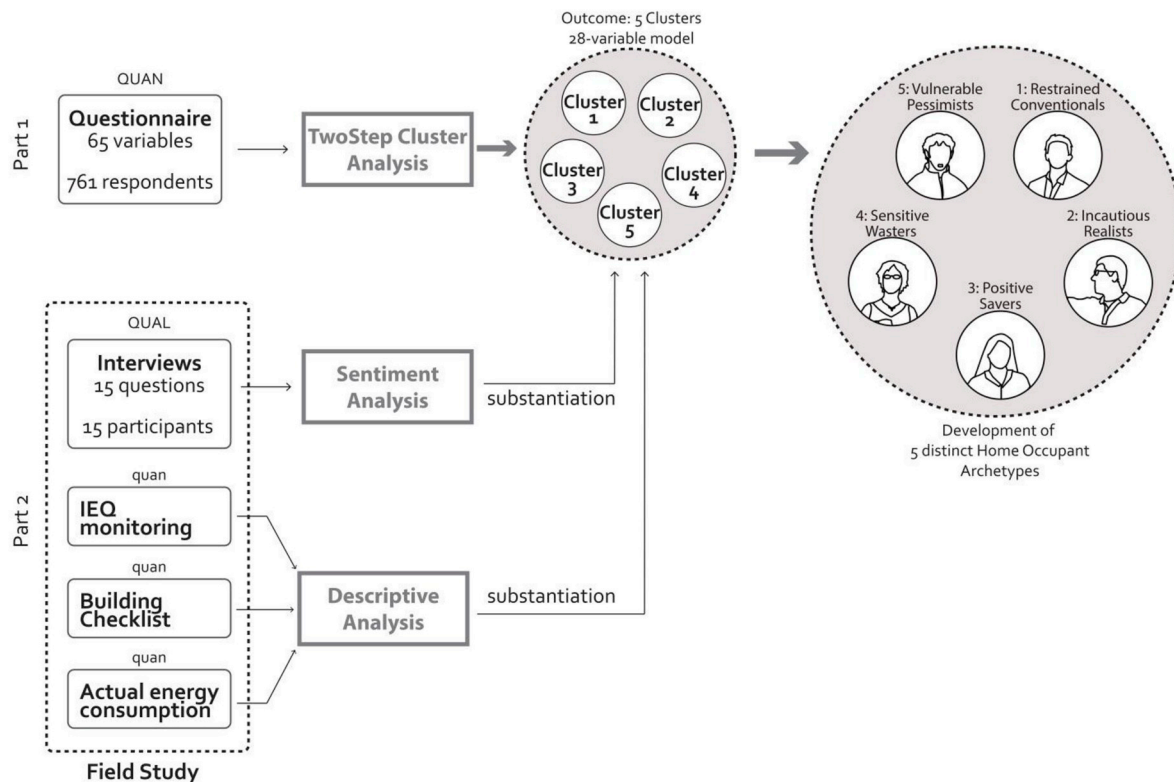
Part 1

QUAN

Questionnaire
65 variables

761 respondents

TwoStep Cluster Analysis

Outcome: 5 Clusters
28-variable model

Cluster 1
Cluster 2
Cluster 3
Cluster 4
Cluster 5

5: Vulnerable Pessimists
1: Restrained Conventionals
4: Sensitive Wasters
2: Incautious Realists
3: Positive Savers

Development of
5 distinct Home Occupant Archetypes

Part 2

QUAL

Interviews
15 questions

15 participants

Sentiment Analysis

substantiation

quan

IEQ monitoring

quan

Building Checklist

quan

Actual energy consumption

Descriptive Analysis

substantiation

Field Study